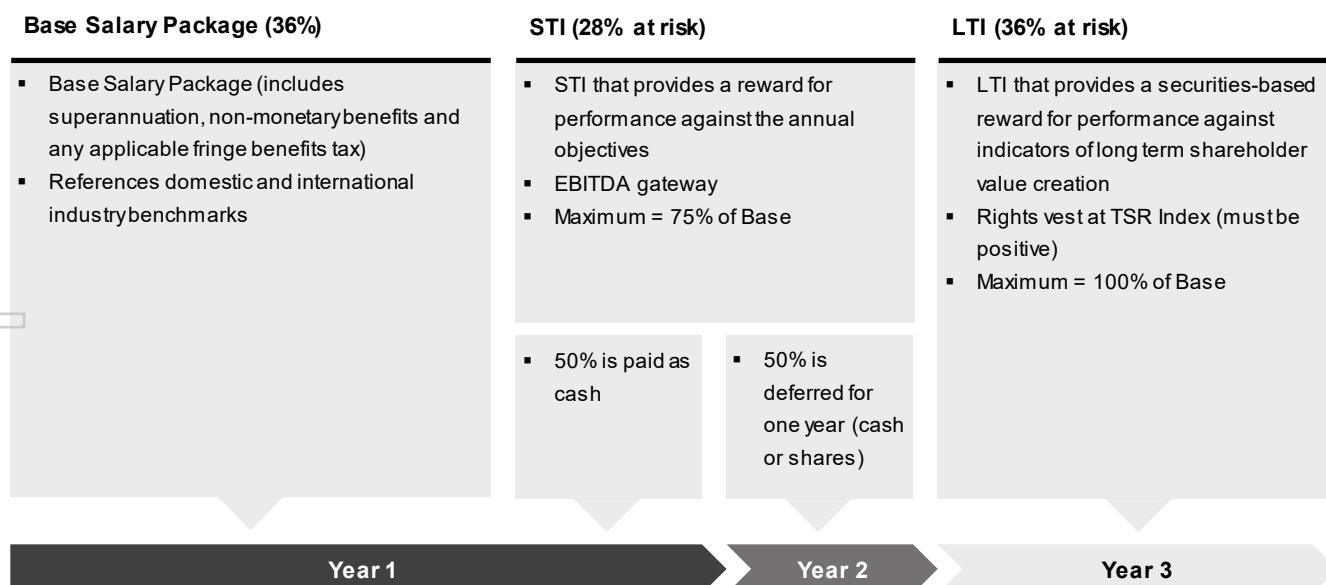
Base Salary Package (36%)

- Base Salary Package (includes superannuation, non-monetary benefits and any applicable fringe benefits tax)
- References domestic and international industry benchmarks

STI (28% at risk)

- STI that provides a reward for performance against the annual objectives
- EBITDA gateway
- Maximum = 75% of Base

- 50% is paid as cash

- 50% is deferred for one year (cash or shares)

LTI (36% at risk)

- LTI that provides a securities-based reward for performance against indicators of long term shareholder value creation
- Rights vest at TSR Index (must be positive)
- Maximum = 100% of Base

Year 1

Year 2

Year 3